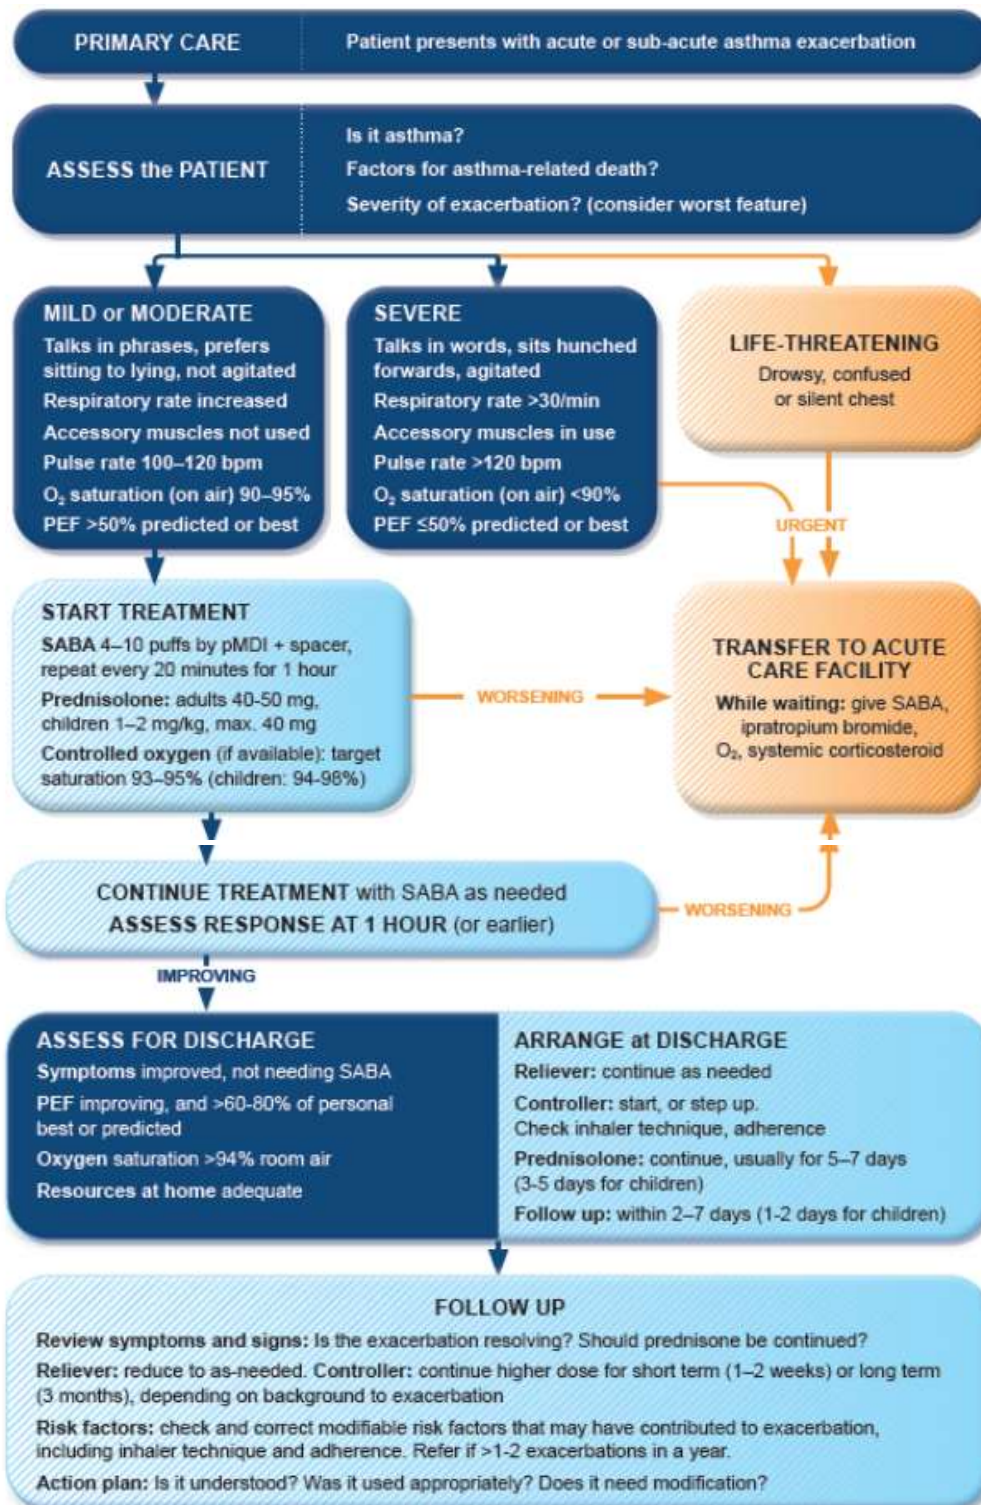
PRIMARY CARE

Patient presents with acute or sub-acute asthma exacerbation

ASSESS the PATIENT

Is it asthma?
Factors for asthma-related death?
Severity of exacerbation? (consider worst feature)

MILD or MODERATE
Talks in phrases, prefers sitting to lying, not agitated
Respiratory rate increased
Accessory muscles not used
Pulse rate 100–120 bpm
$O_2$ saturation (on air) 90–95%
PEF >50% predicted or best

SEVERE
Talks in words, sits hunched forwards, agitated
Respiratory rate >30/min
Accessory muscles in use
Pulse rate >120 bpm
$O_2$ saturation (on air) <90%
PEF ≤50% predicted or best

LIFE-THREATENING
Drowsy, confused or silent chest

URGENT

START TREATMENT
SABA 4–10 puffs by pMDI + spacer, repeat every 20 minutes for 1 hour
Prednisolone: adults 40-50 mg, children 1–2 mg/kg, max. 40 mg
Controlled oxygen (if available): target saturation 93–95% (children: 94-98%)

WORSENING

TRANSFER TO ACUTE CARE FACILITY
While waiting: give SABA, ipratropium bromide, $O_2$, systemic corticosteroid

CONTINUE TREATMENT with SABA as needed
ASSESS RESPONSE AT 1 HOUR (or earlier)

WORSENING

IMPROVING

ASSESS FOR DISCHARGE
Symptoms improved, not needing SABA
PEF improving, and >60-80% of personal best or predicted
Oxygen saturation >94% room air
Resources at home adequate

ARRANGE at DISCHARGE
Reliever: continue as needed
Controller: start, or step up. Check inhaler technique, adherence
Prednisolone: continue, usually for 5–7 days (3-5 days for children)
Follow up: within 2–7 days (1-2 days for children)

FOLLOW UP
Review symptoms and signs: Is the exacerbation resolving? Should prednisone be continued?
Reliever: reduce to as-needed. Controller: continue higher dose for short term (1–2 weeks) or long term (3 months), depending on background to exacerbation
Risk factors: check and correct modifiable risk factors that may have contributed to exacerbation, including inhaler technique and adherence. Refer if >1-2 exacerbations in a year.
Action plan: Is it understood? Was it used appropriately? Does it need modification?